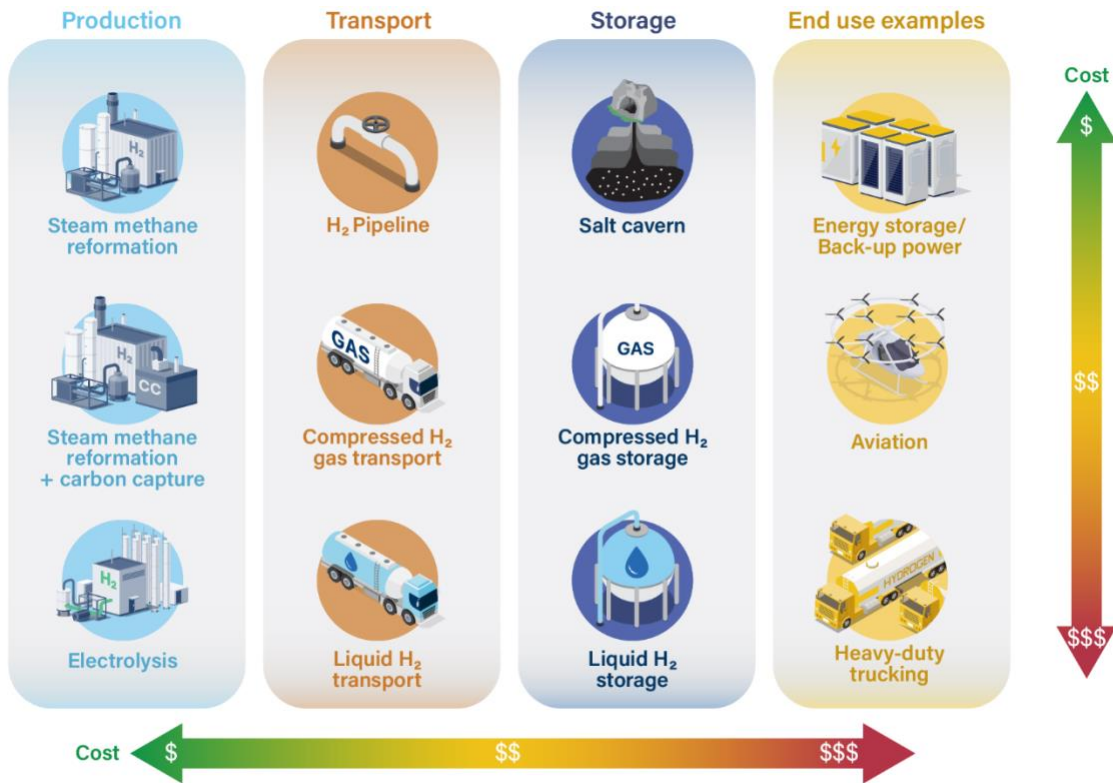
Production

$H_2$

Steam methane reformation

$H_2$

CC

Steam methane reformation + carbon capture

$H_2$

Electrolysis

Transport

$H_2$ Pipeline

GAS

Compressed $H_2$ gas transport

Liquid $H_2$ transport

Storage

Salt cavern

GAS

Compressed $H_2$ gas storage

Liquid $H_2$ storage

End use examples

Energy storage/ Back-up power

Aviation

HYDROGEN

Heavy-duty trucking

Cost

$

$$

$$$

Cost

$

$$

$$$